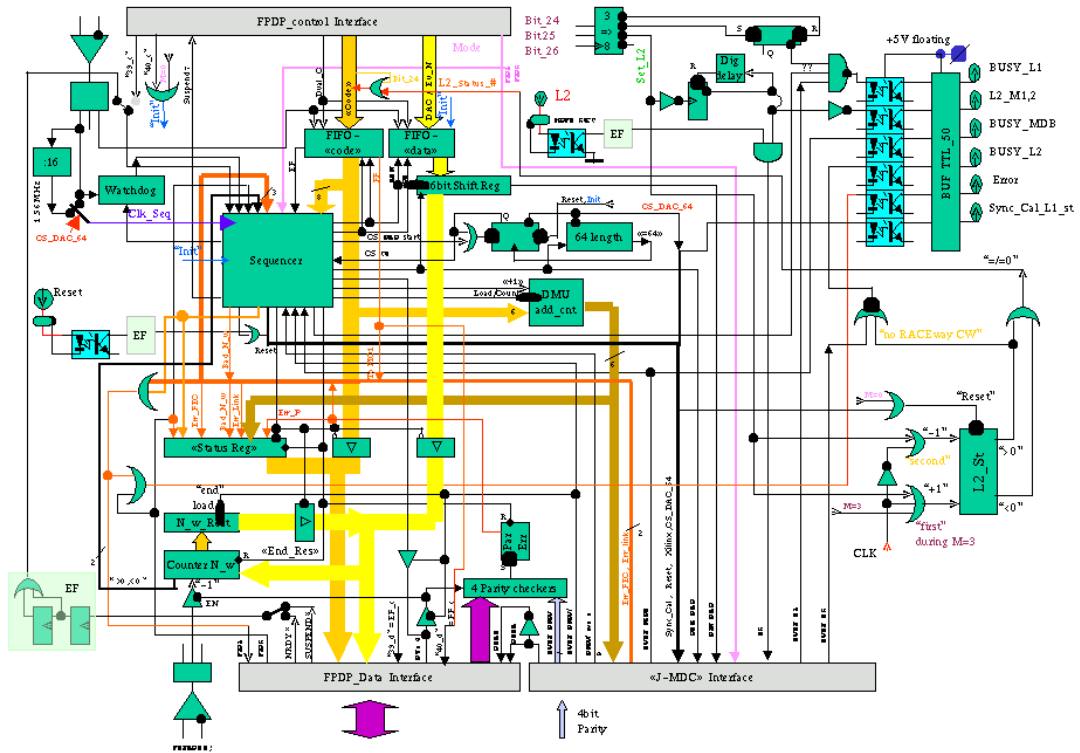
FPDP_control Interface

Bit_24
Bit25
Bit_26

3
=>
8

Set_L2

S
R
Q

Mode

+5V floating

Dig delay

BUSY_L1
L2_M1,2
BUSY_MDB
BUSY_L2
Error
Sync_Cal_L1_st

BUF TTL_50

L2

EF

"Init"
"Init"
Suspend?
Dual_O
«Code»
DAC / Ev_N
Bit_24
L2_Status_#

FIFO - «code»
FIFO - «data»

:16

Watchdog

CS_DAC_64
Clk_Seq

16bitShift Reg

Reset, Init
CS_DAC_64

64 length
«64»

"Init"

Sequencer

CS start
CS

Reset

EF

Load/Count
DMU add_cnt

"=/=0"

"no RACEway CW"

Reset

"Reset"
"-1"
"second"
"+1"
"first"
during M=3
M=3
CLK

L2_St
">0"
"<0"

«Status Reg»
Ev_P

"end"
load
N_w_Rest

«End_Res»

Par Err

Counter N_w
"-1"
EN

4 Parity checkers

EF

Sync_Cal, Reset, Xilinx_CS_DAC_64

FPDP_Data Interface

«J-MDC» Interface

4bit
Parity